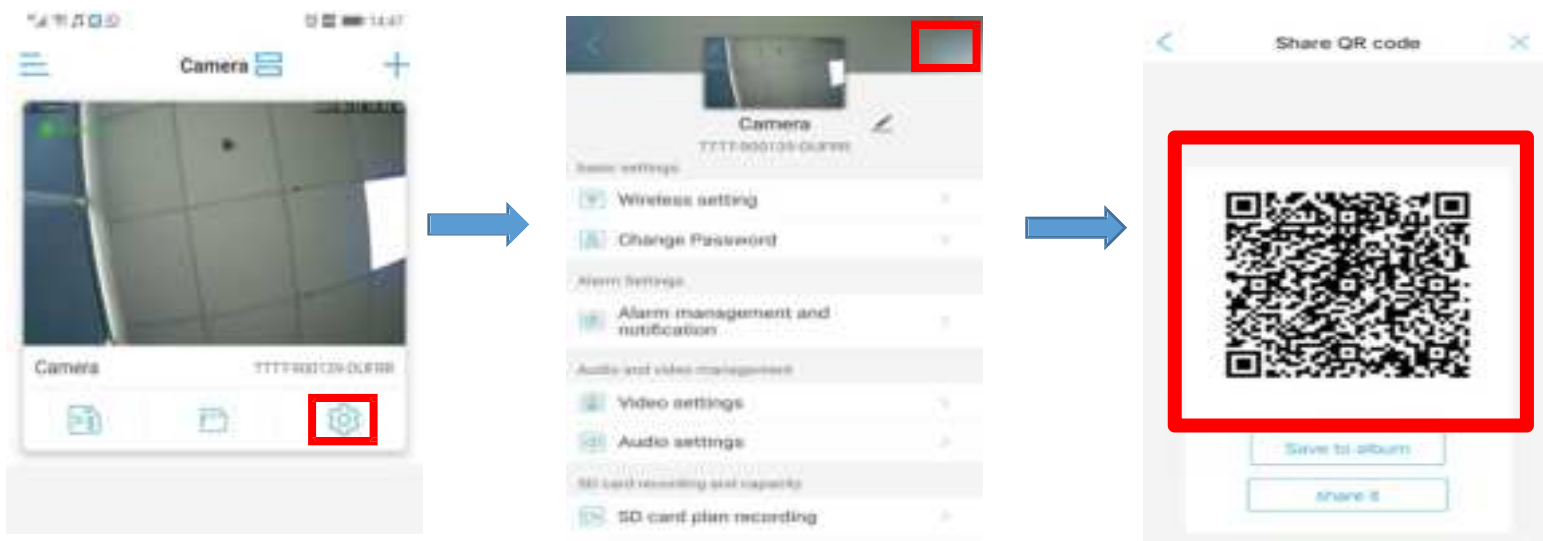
14:47

Camera

Camera TTTT-900139-DUFRR

Camera
TTTT-900139-DUFRR

Basic settings
Wireless setting
Change Password
Alarm Settings
Alarm management and notification
Audio and video management
Video settings
Audio settings
SD card recording and capacity
SD card plan recording

Share QR code

Save to album

share it